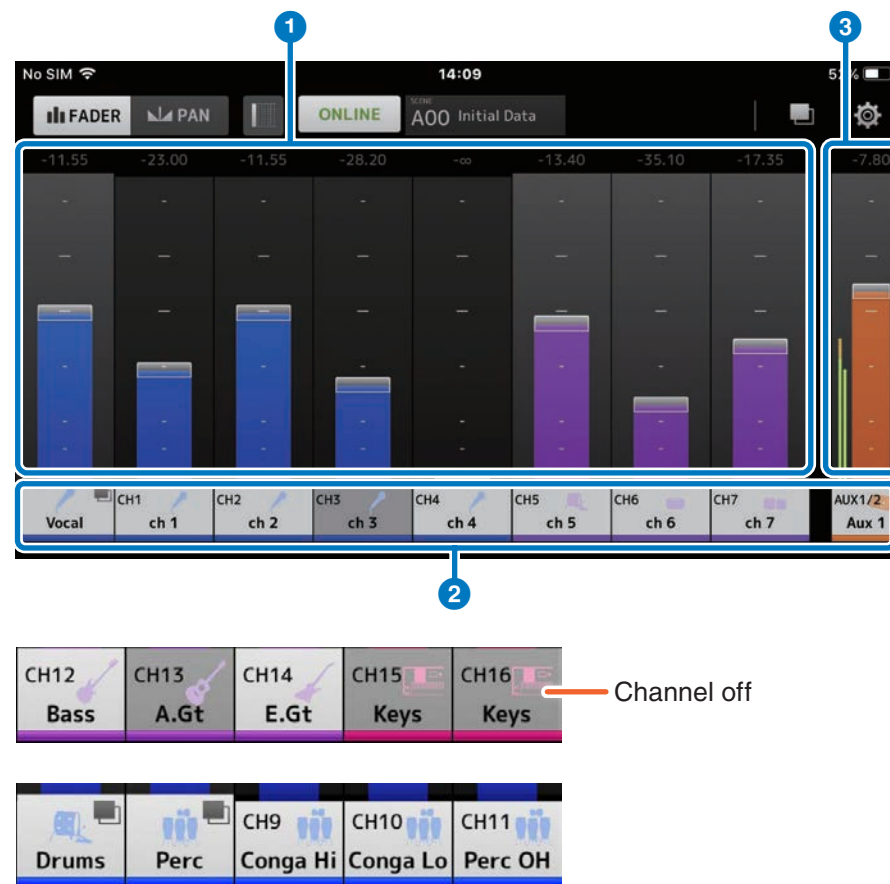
1

3

No SIM

14:09

5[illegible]%

FADER

PAN

ONLINE

SCENE
A00 Initial Data

-11.55

-23.00

-11.55

-28.20

-∞

-13.40

-35.10

-17.35

-7.80

Vocal

CH1
ch 1

CH2
ch 2

CH3
ch 3

CH4
ch 4

CH5
ch 5

CH6
ch 6

CH7
ch 7

AUX1/2
Aux 1

2

CH12
Bass

CH13
A.Gt

CH14
E.Gt

CH15
Keys

CH16
Keys

Channel off

Drums

Perc

CH9
Conga Hi

CH10
Conga Lo

CH11
Perc OH